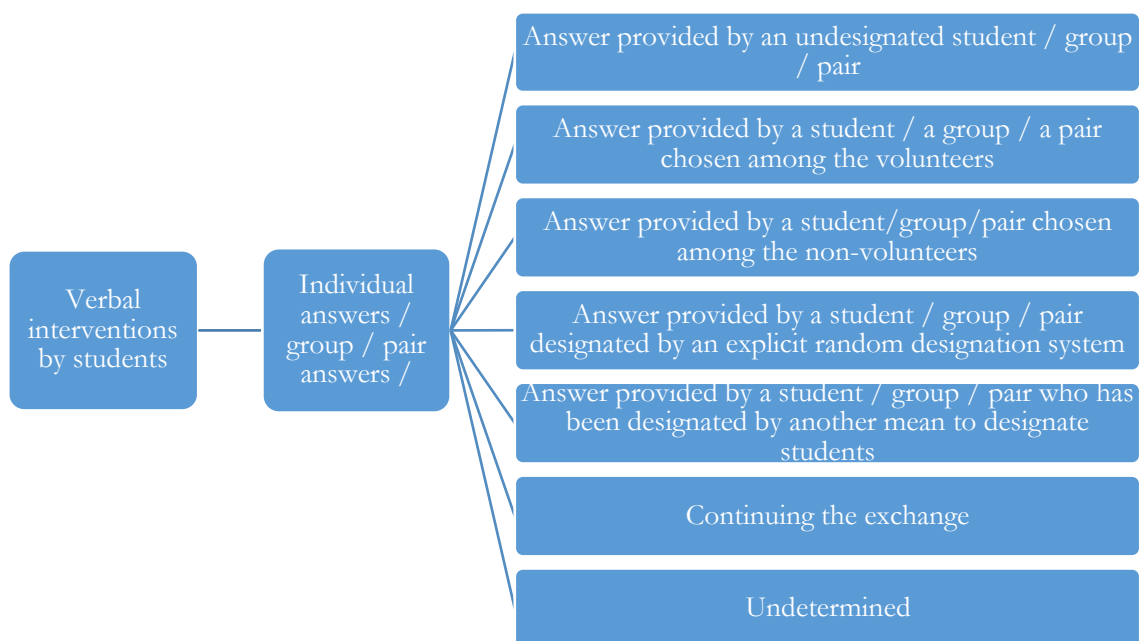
Verbal interventions by students

Individual answers / group / pair answers /

Answer provided by an undesignated student / group / pair

Answer provided by a student / a group / a pair chosen among the volunteers

Answer provided by a student/group/pair chosen among the non-volunteers

Answer provided by a student / group / pair designated by an explicit random designation system

Answer provided by a student / group / pair who has been designated by another mean to designate students

Continuing the exchange

Undetermined